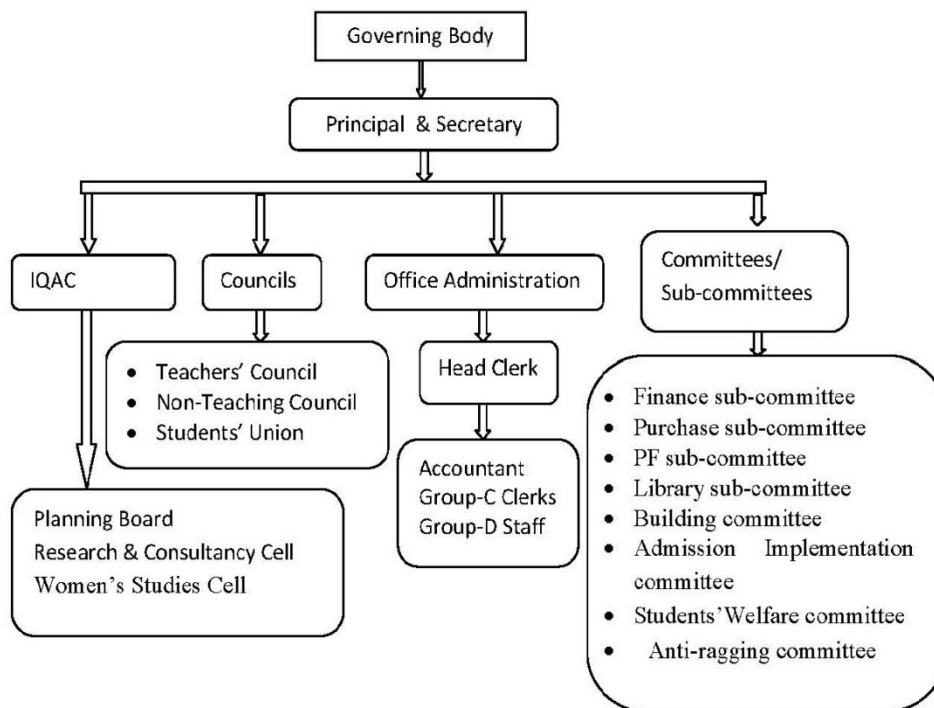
Governing Body

Principal & Secretary

IQAC

Councils

Office Administration

Committees/ Sub-committees

- Teachers' Council
- Non-Teaching Council
- Students' Union

Head Clerk

Accountant
Group-C Clerks
Group-D Staff

Planning Board
Research & Consultancy Cell
Women's Studies Cell

- Finance sub-committee
- Purchase sub-committee
- PF sub-committee
- Library sub-committee
- Building committee
- Admission Implementation committee
- Students'Welfare committee
- Anti-ragging committee